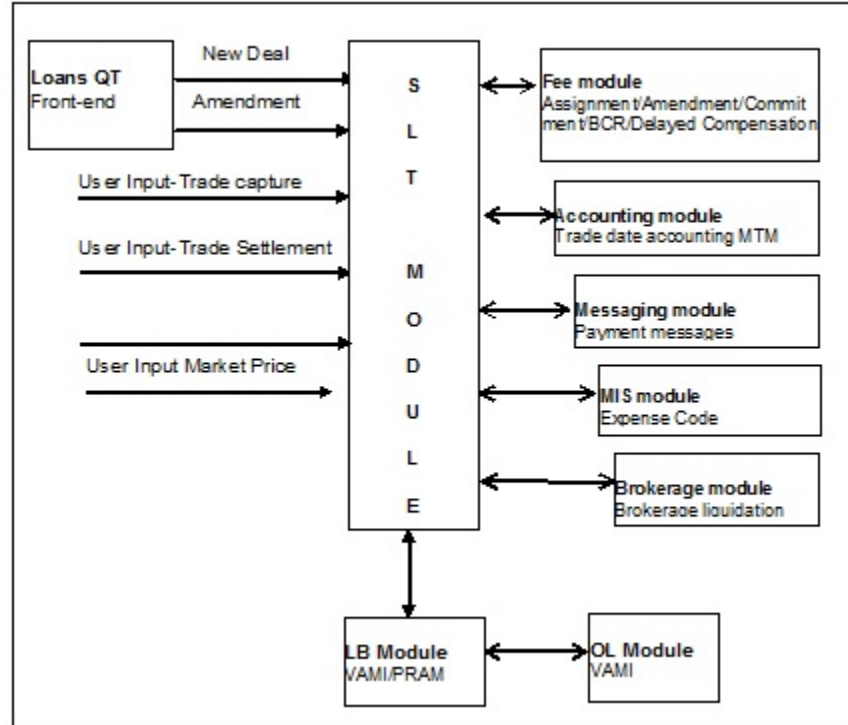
Loans QT
Front-end

New Deal

Amendment

User Input- Trade capture

User Input- Trade Settlement

User Input Market Price

S
L
T

M
O
D
U
L
E

Fee module
Assignment/Amendment/Commitment/BCR/Delayed Compensation

Accounting module
Trade date accounting MTM

Messaging module
Payment messages

MIS module
Expense Code

Brokerage module
Brokerage liquidation

LB Module
VAMI/PRAM

OL Module
VAMI